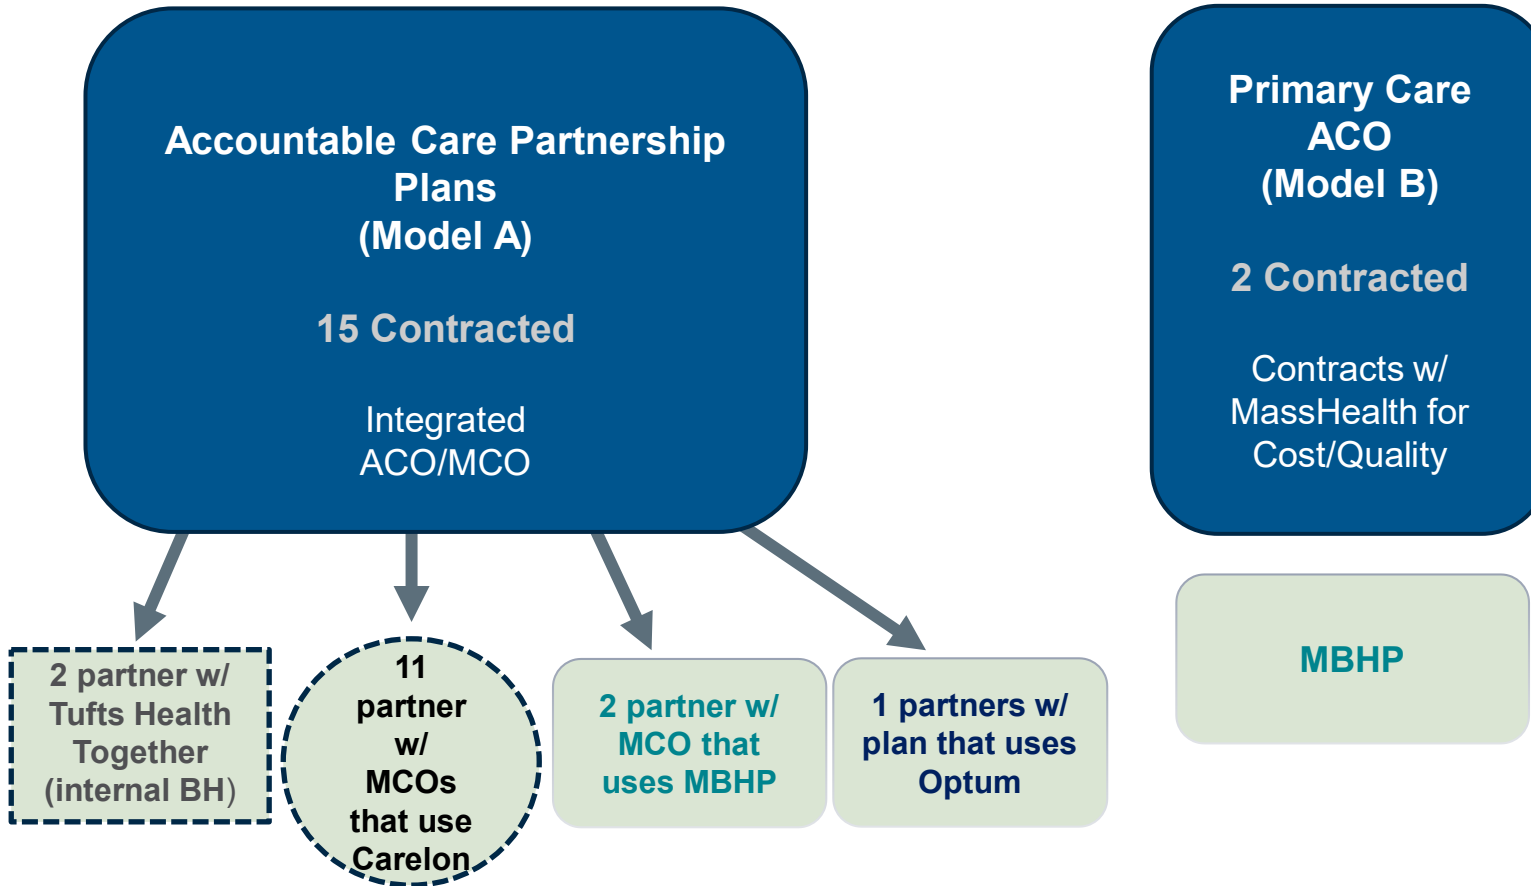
Accountable Care Partnership Plans
(Model A)

15 Contracted

Integrated ACO/MCO

Primary Care ACO
(Model B)

2 Contracted

Contracts w/ MassHealth for Cost/Quality

2 partner w/ Tufts Health Together (internal BH)

11 partner w/ MCOs that use Carelon

2 partner w/ MCO that uses MBHP

1 partners w/ plan that uses Optum

MBHP